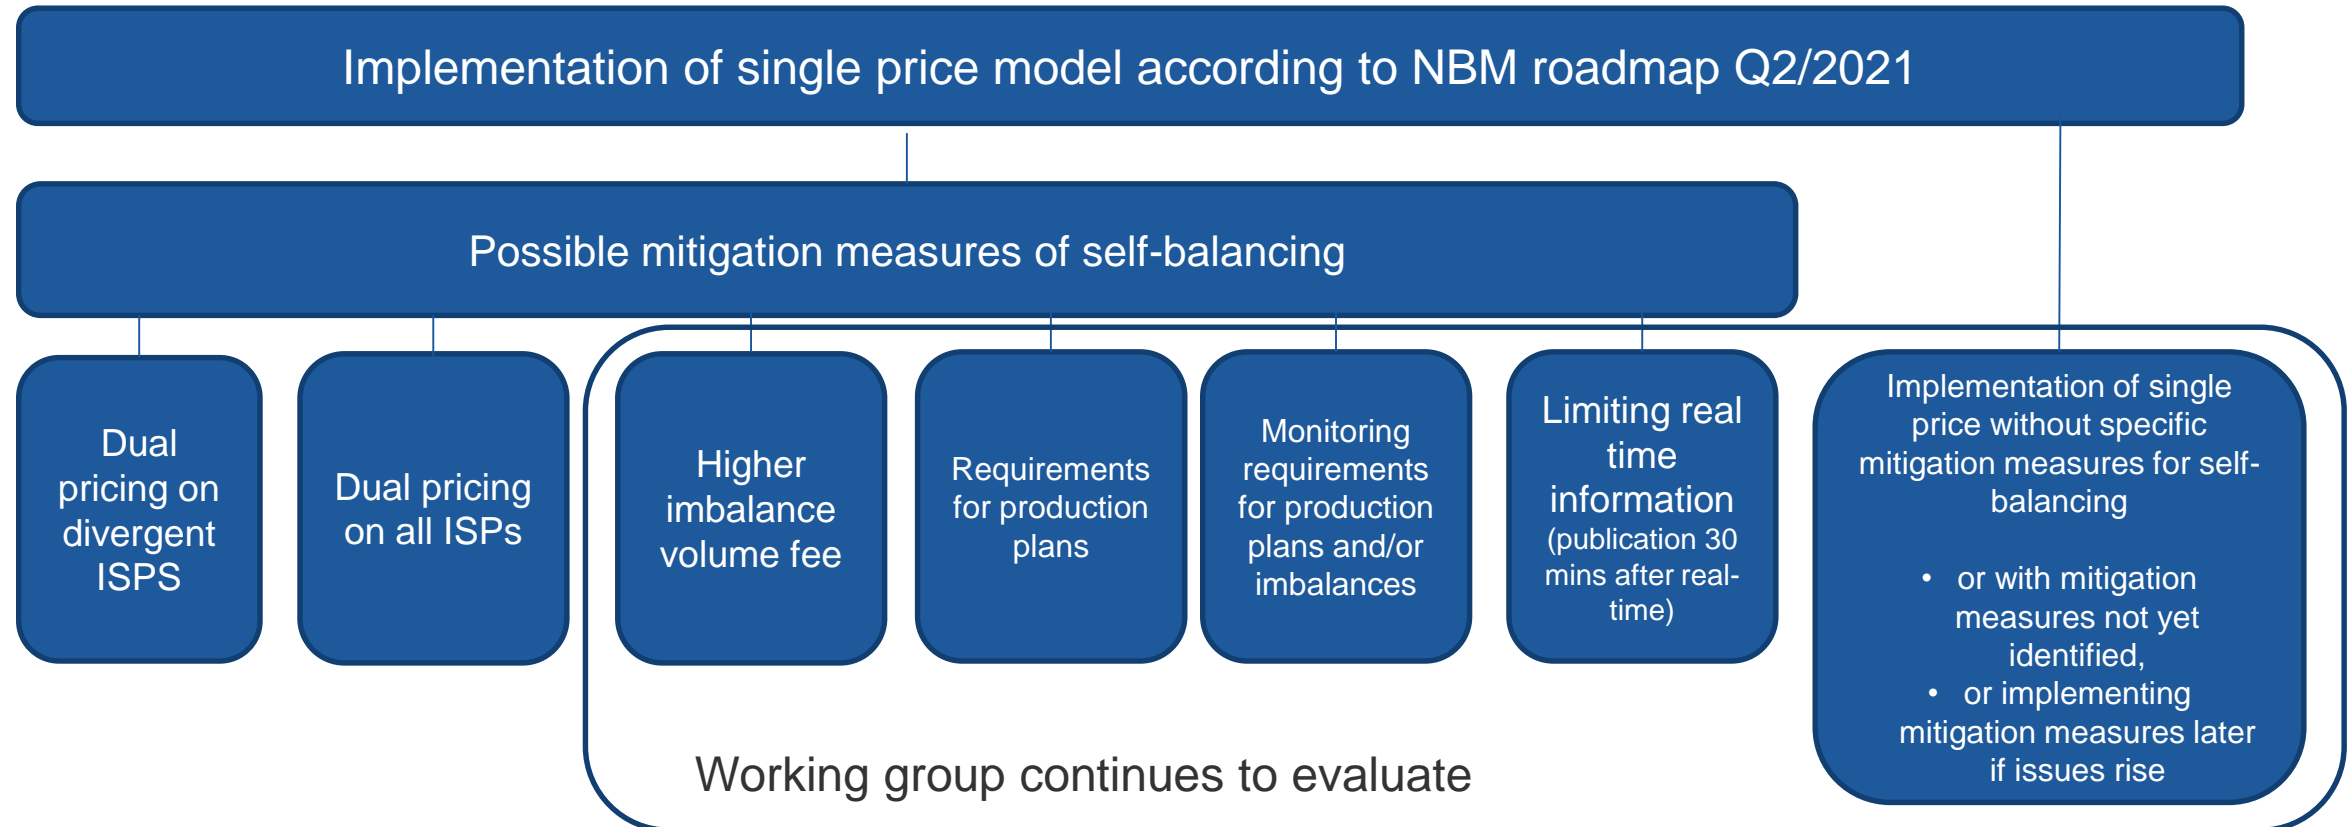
Implementation of single price model according to NBM roadmap Q2/2021

Possible mitigation measures of self-balancing

Dual pricing on divergent ISPS

Dual pricing on all ISPs

Higher imbalance volume fee

Requirements for production plans

Monitoring requirements for production plans and/or imbalances

Limiting real time information (publication 30 mins after real-time)

Implementation of single price without specific mitigation measures for self-balancing

- or with mitigation measures not yet identified,
- or implementing mitigation measures later if issues rise

Working group continues to evaluate